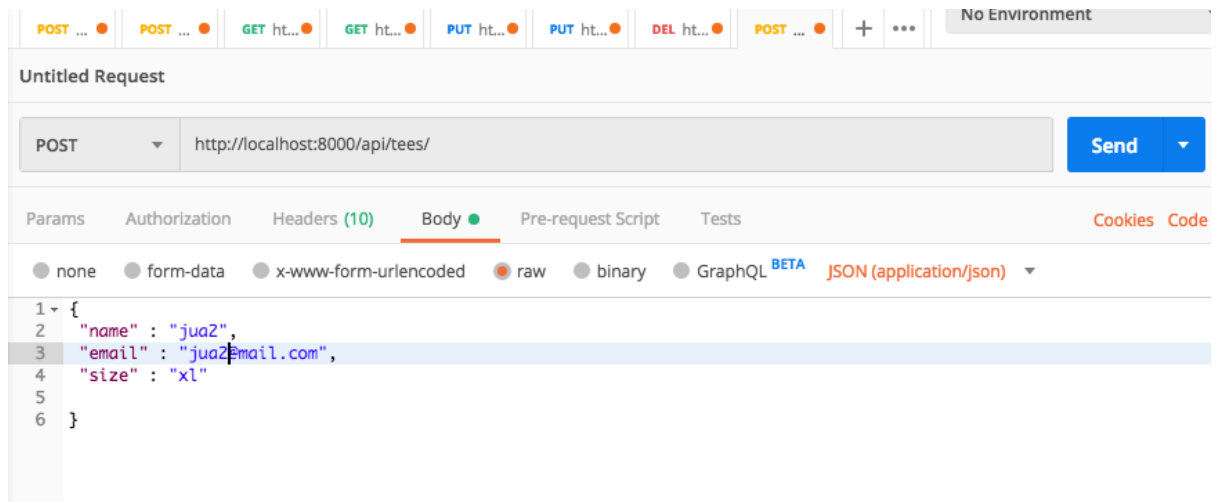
POST ... POST ... GET ht... GET ht... PUT ht... PUT ht... DEL ht... POST ... + ••• No Environment

Untitled Request

POST http://localhost:8000/api/tees/ Send

Params Authorization Headers (10) Body Pre-request Script Tests Cookies Code

none form-data x-www-form-urlencoded raw binary GraphQL BETA JSON (application/json)

1 {
2 "name" : "jua2",
3 "email" : "jua2@mail.com",
4 "size" : "xl"
5
6 }